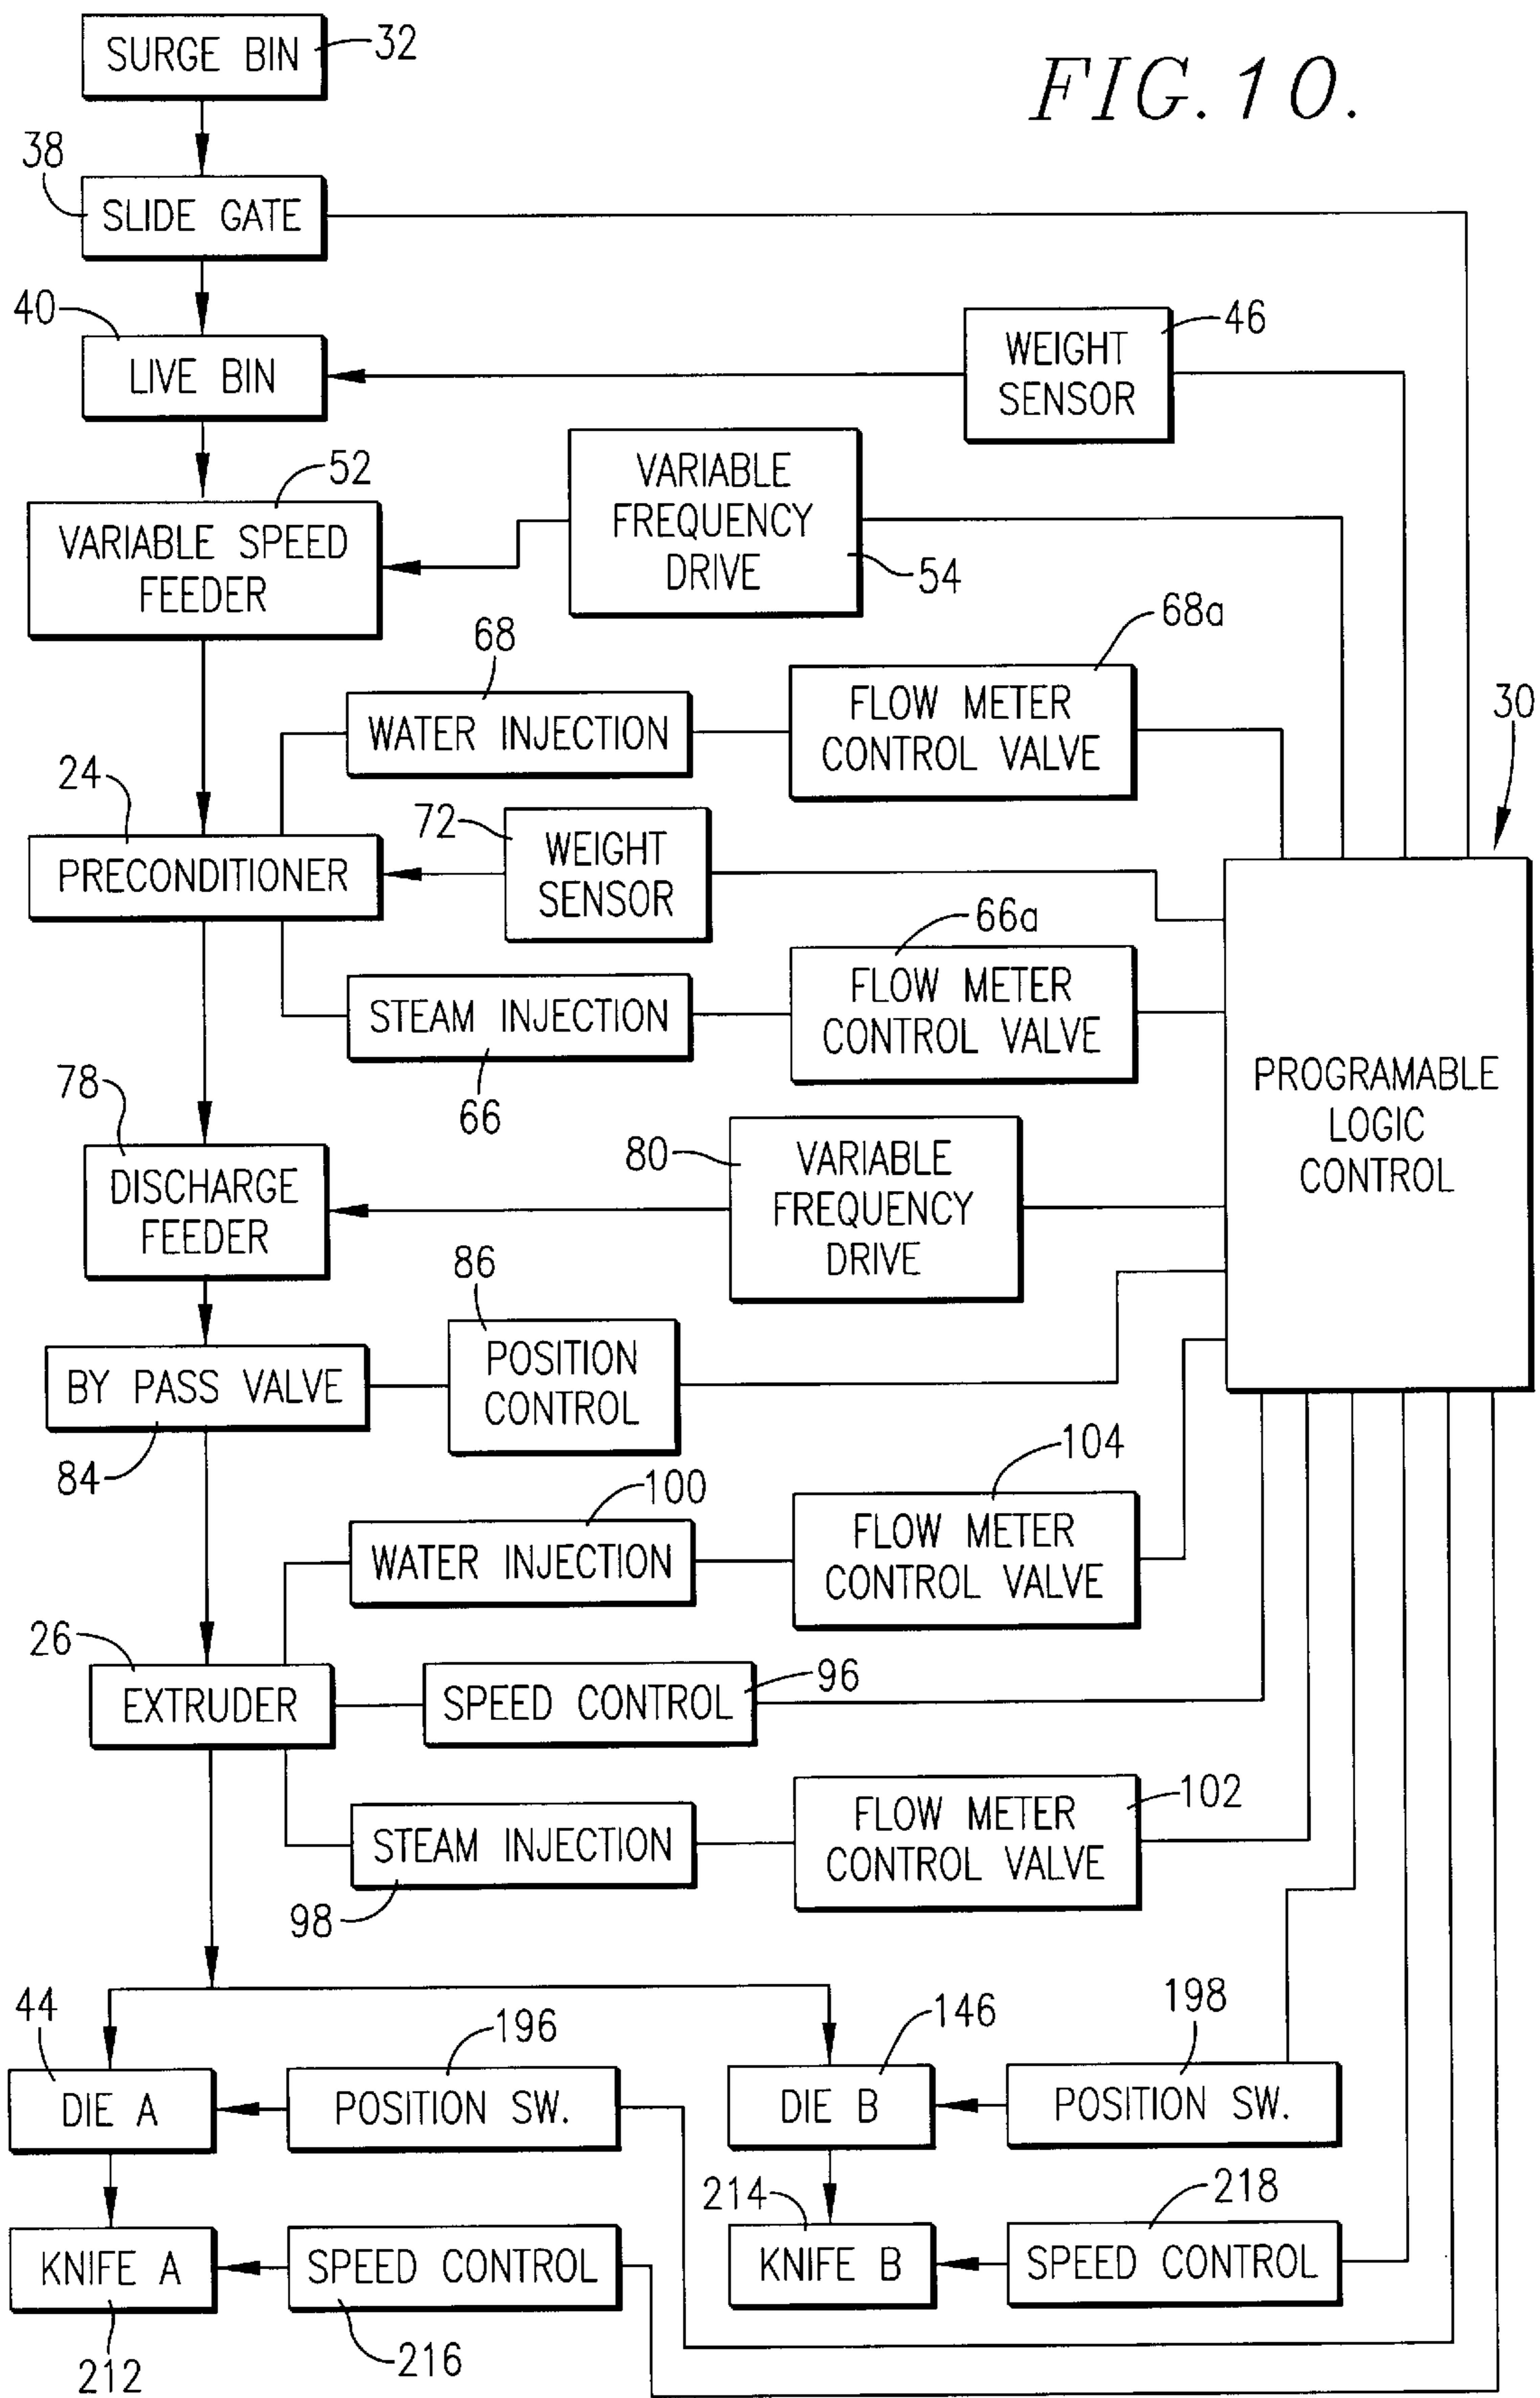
SURGE BIN 32

FIG. 10.

38 SLIDE GATE

40 LIVE BIN

WEIGHT SENSOR 46

52 VARIABLE SPEED FEEDER

VARIABLE FREQUENCY DRIVE 54

68 WATER INJECTION

68a FLOW METER CONTROL VALVE

30

24 PRECONDITIONER

72 WEIGHT SENSOR

66a FLOW METER CONTROL VALVE

STEAM INJECTION 66

PROGRAMABLE LOGIC CONTROL

78 DISCHARGE FEEDER

80 VARIABLE FREQUENCY DRIVE

86 POSITION CONTROL

BY PASS VALVE 84

100 WATER INJECTION

104 FLOW METER CONTROL VALVE

26 EXTRUDER

SPEED CONTROL 96

STEAM INJECTION 98

FLOW METER CONTROL VALVE 102

44 DIE A

196 POSITION SW.

146 DIE B

198 POSITION SW.

KNIFE A 212

SPEED CONTROL 216

214 KNIFE B

218 SPEED CONTROL